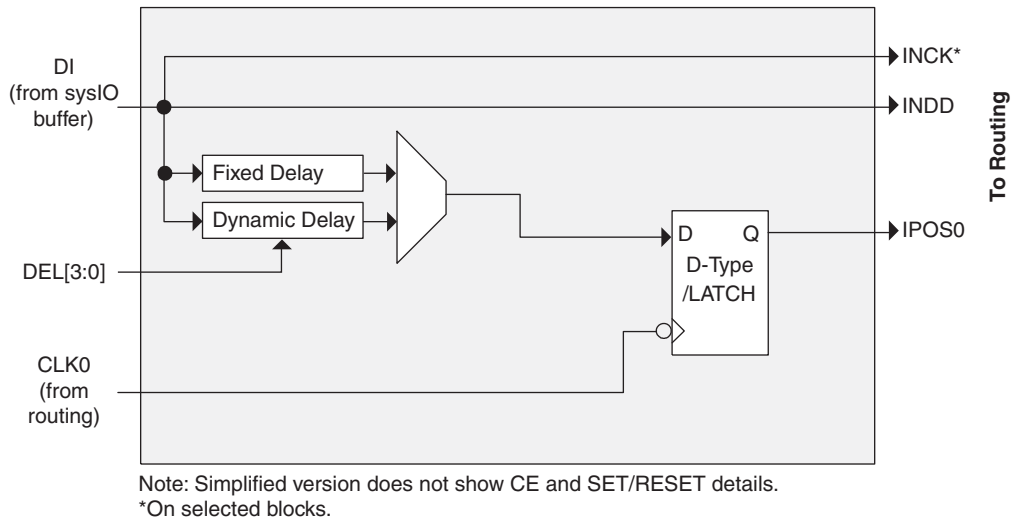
DI
(from sysIO
buffer)

INCK*

INDD

To Routing

Fixed Delay

Dynamic Delay

DEL[3:0]

D

Q

D-Type
/LATCH

IPOS0

CLK0
(from
routing)

Note: Simplified version does not show CE and SET/RESET details.
*On selected blocks.